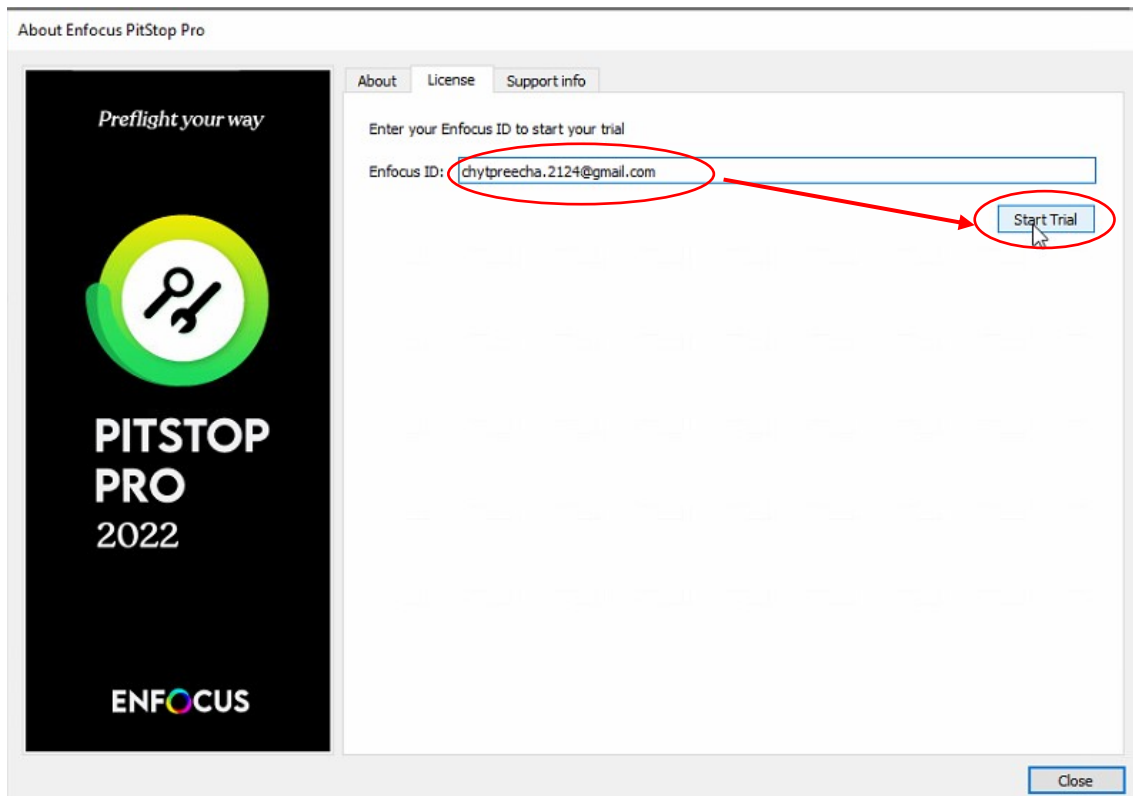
About Enfocus PitStop Pro

Preflight your way

PITSTOP PRO 2022

ENFOCUS

About License Support info

Enter your Enfocus ID to start your trial

Enfocus ID: chytpreecha.2124@gmail.com

Start Trial

Close